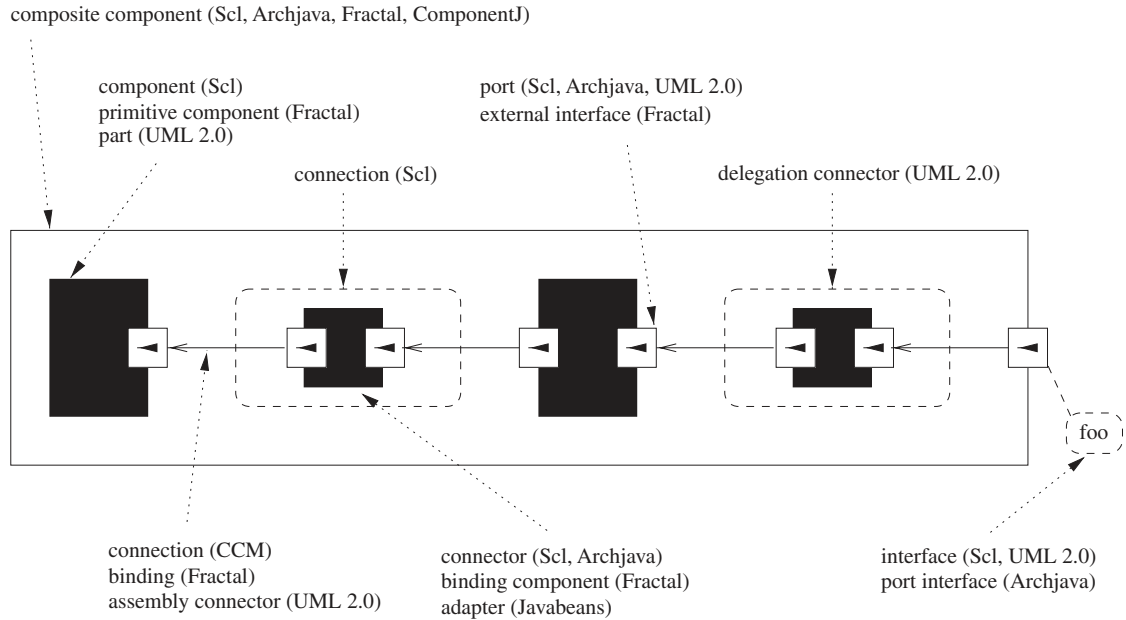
composite component (Scl, Archjava, Fractal, ComponentJ)

component (Scl)
primitive component (Fractal)
part (UML 2.0)

port (Scl, Archjava, UML 2.0)
external interface (Fractal)

connection (Scl)

delegation connector (UML 2.0)

foo

connection (CCM)
binding (Fractal)
assembly connector (UML 2.0)

connector (Scl, Archjava)
binding component (Fractal)
adapter (Javabeans)

interface (Scl, UML 2.0)
port interface (Archjava)